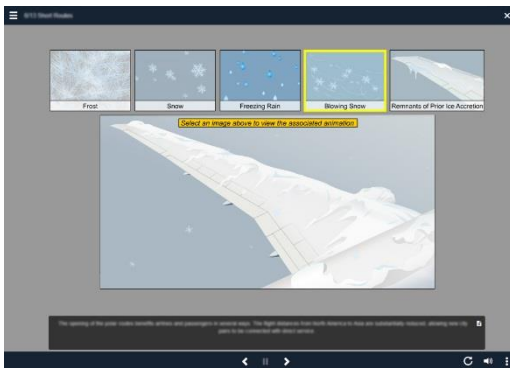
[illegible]

Frost

Snow

Freezing Rain

Blowing Snow

Remnants of Prior Ice Accretion

Select an image above to view the associated animation

The opening of the polar routes benefits airlines and passengers in several ways. The flight distances from North America to Asia are substantially reduced, allowing new city pairs to be connected with direct service.